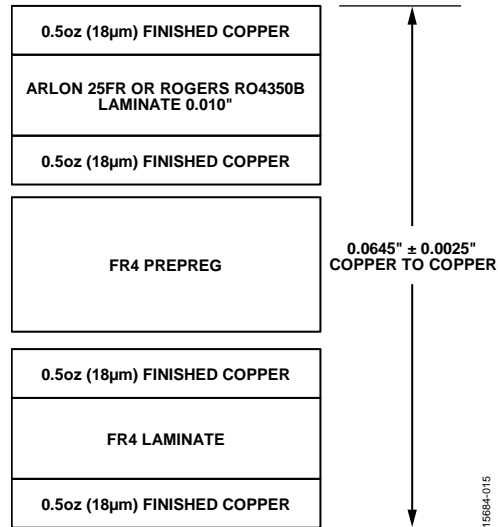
0.5oz (18µm) FINISHED COPPER

ARLON 25FR OR ROGERS RO4350B LAMINATE 0.010"

0.5oz (18µm) FINISHED COPPER

FR4 PREPREG

0.0645" ± 0.0025" COPPER TO COPPER

0.5oz (18µm) FINISHED COPPER

FR4 LAMINATE

0.5oz (18µm) FINISHED COPPER

15684-015